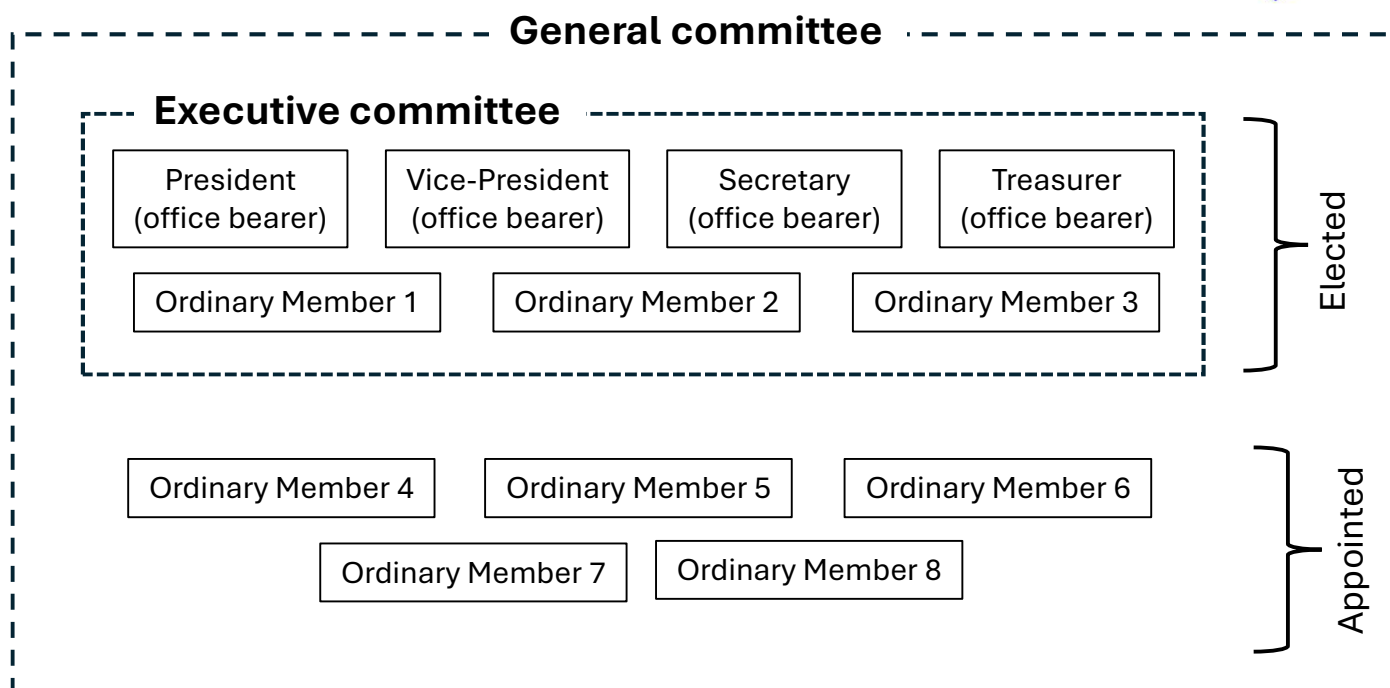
General committee

Executive committee

President (office bearer)

Vice-President (office bearer)

Secretary (office bearer)

Treasurer (office bearer)

Ordinary Member 1

Ordinary Member 2

Ordinary Member 3

Elected

Ordinary Member 4

Ordinary Member 5

Ordinary Member 6

Ordinary Member 7

Ordinary Member 8

Appointed